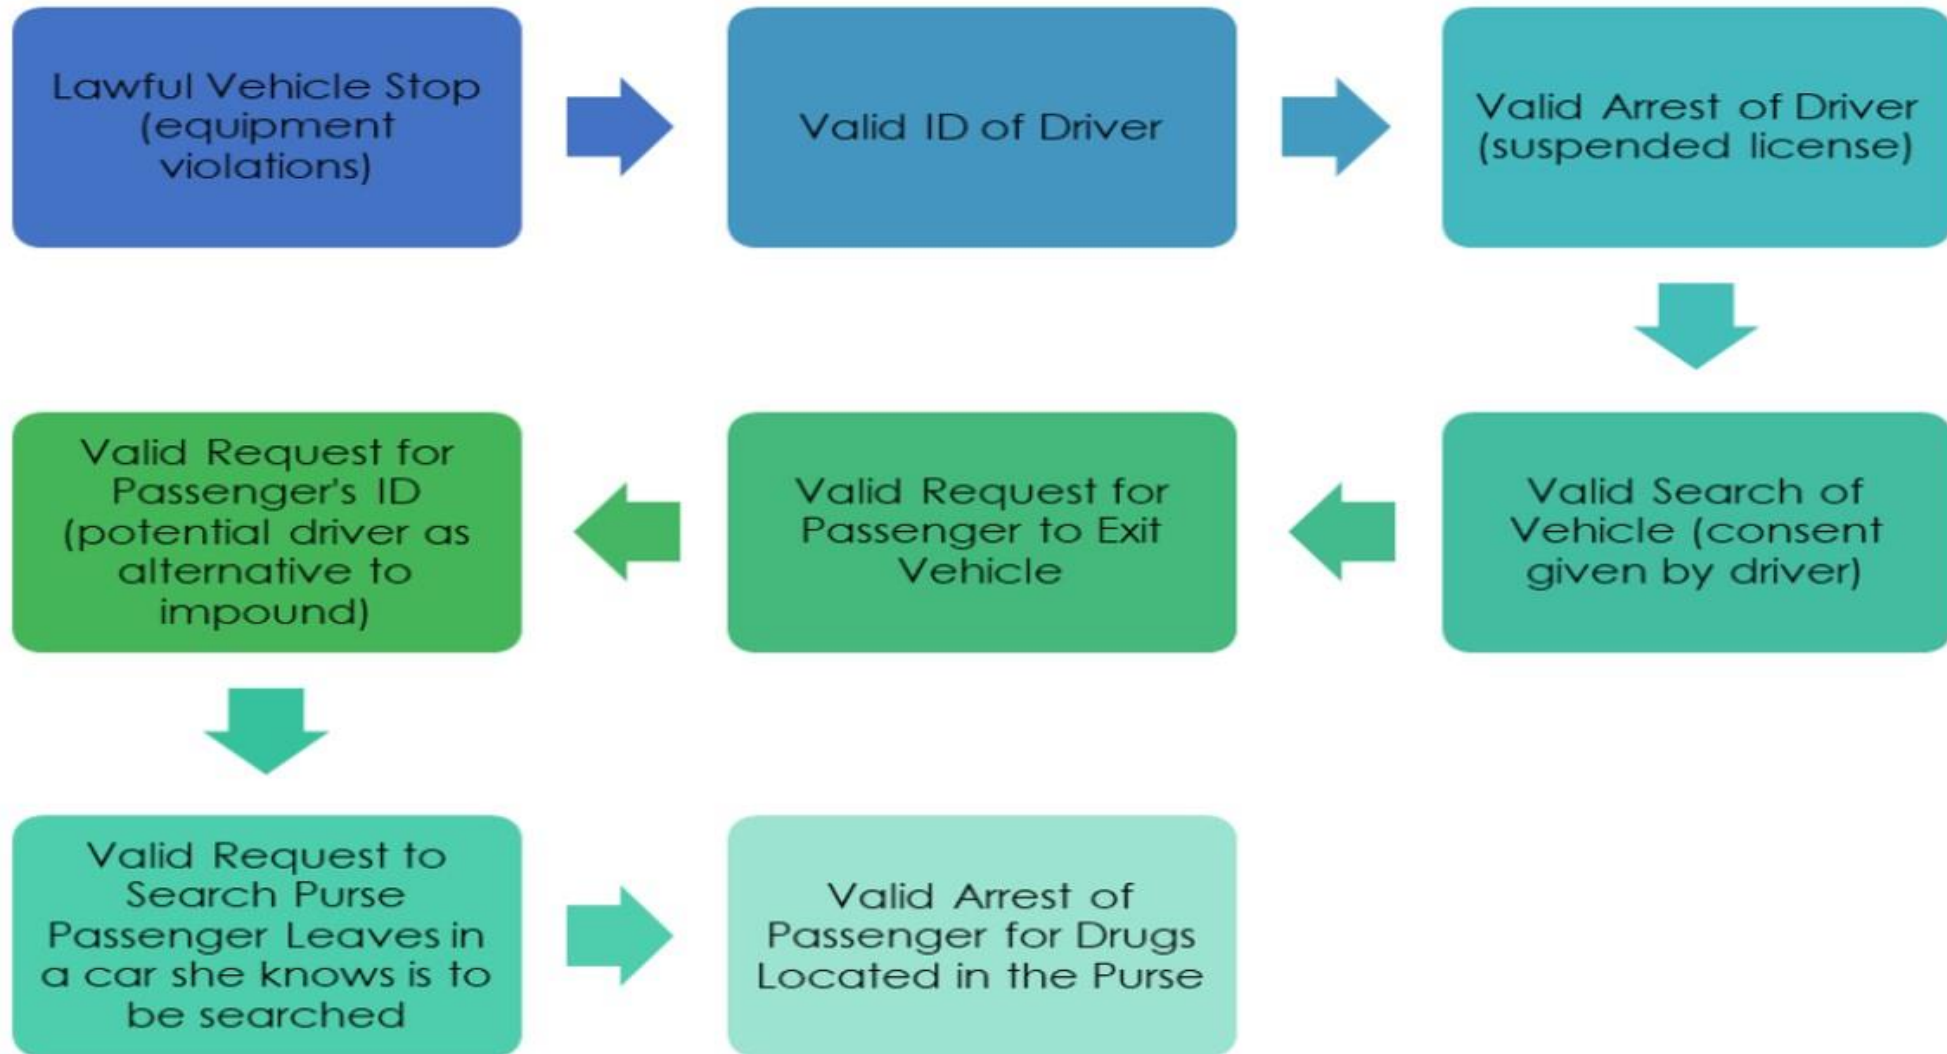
Lawful Vehicle Stop (equipment violations)

Valid ID of Driver

Valid Arrest of Driver (suspended license)

Valid Search of Vehicle (consent given by driver)

Valid Request for Passenger to Exit Vehicle

Valid Request for Passenger's ID (potential driver as alternative to impound)

Valid Request to Search Purse Passenger Leaves in a car she knows is to be searched

Valid Arrest of Passenger for Drugs Located in the Purse